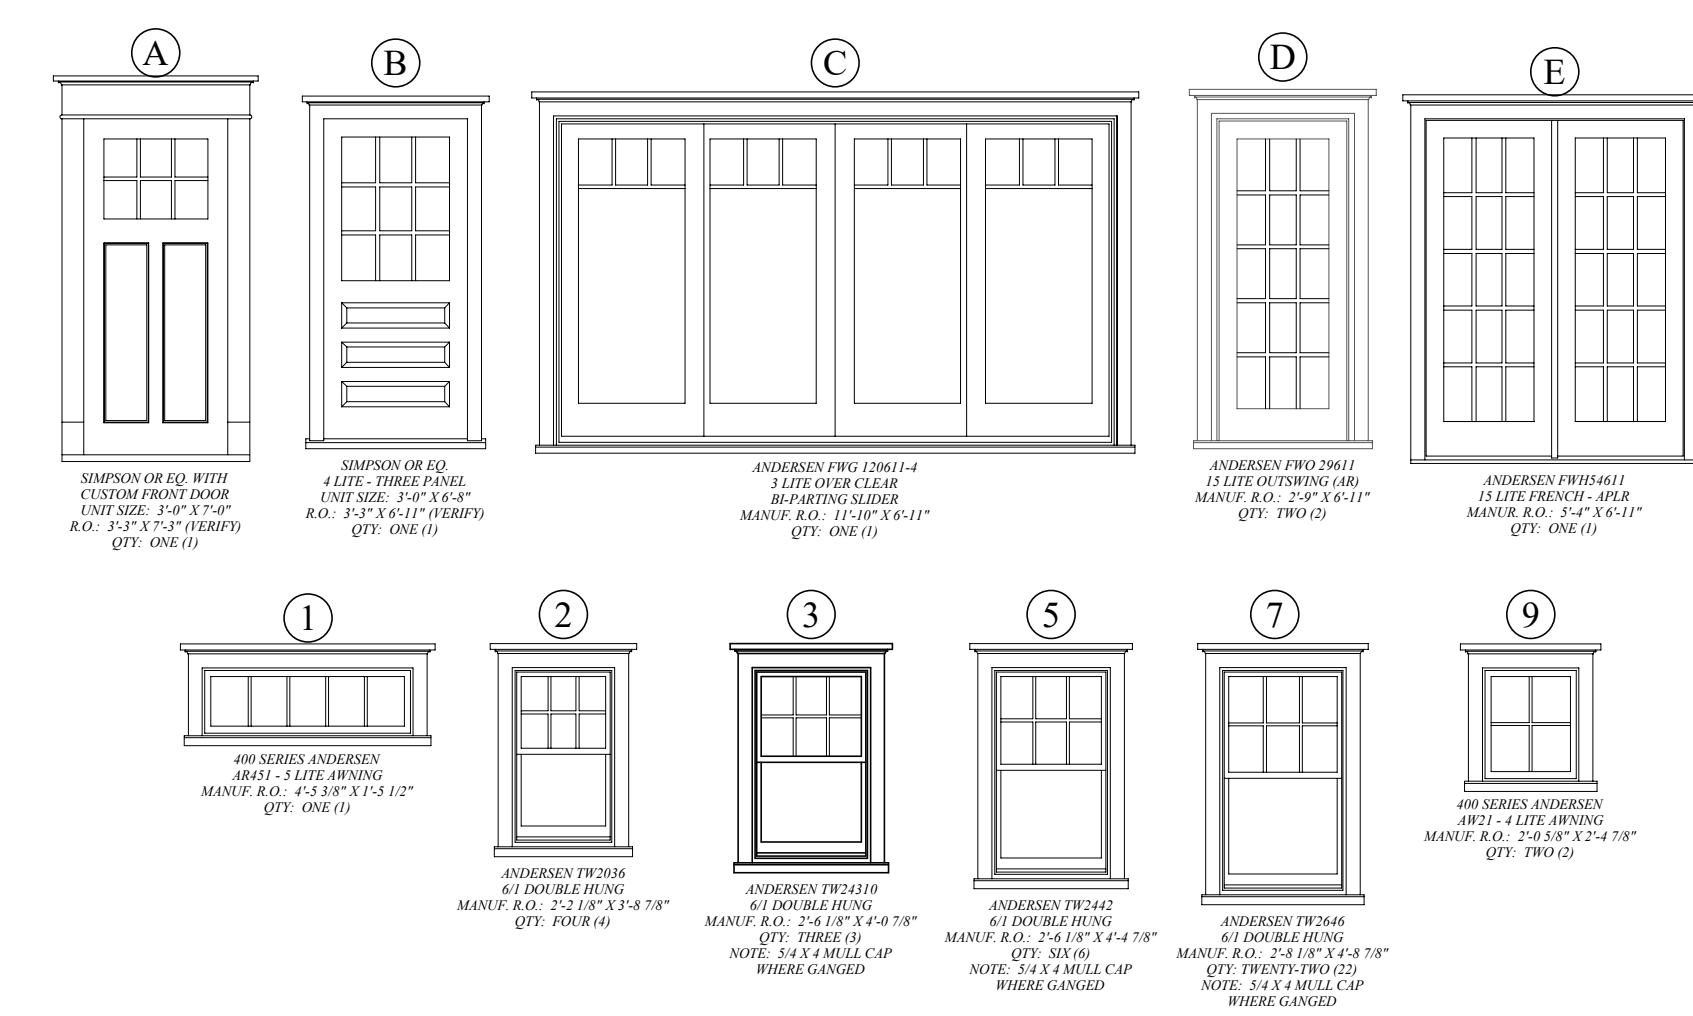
A

SIMPSON OR EQ. WITH CUSTOM FRONT DOOR
UNIT SIZE: 3'-0" X 7'-0"
R.O.: 3'-3" X 7'-3" (VERIFY)
QTY: ONE (1)

B

SIMPSON OR EQ.
4 LITE - THREE PANEL
UNIT SIZE: 3'-0" X 6'-8"
R.O.: 3'-3" X 6'-11" (VERIFY)
QTY: ONE (1)

C

ANDERSEN FWG 120611-4
3 LITE OVER CLEAR
BI-PARTING SLIDER
MANUF. R.O.: 11'-10" X 6'-11"
QTY: ONE (1)

D

ANDERSEN FWO 29611
15 LITE OUTSWING (AR)
MANUF. R.O.: 2'-9" X 6'-11"
QTY: TWO (2)

E

ANDERSEN FWH54611
15 LITE FRENCH - APLR
MANUR. R.O.: 5'-4" X 6'-11"
QTY: ONE (1)

1

400 SERIES ANDERSEN
AR451 - 5 LITE AWNING
MANUF. R.O.: 4'-5 3/8" X 1'-5 1/2"
QTY: ONE (1)

2

ANDERSEN TW2036
6/1 DOUBLE HUNG
MANUF. R.O.: 2'-2 1/8" X 3'-8 7/8"
QTY: FOUR (4)

3

ANDERSEN TW24310
6/1 DOUBLE HUNG
MANUF. R.O.: 2'-6 1/8" X 4'-0 7/8"
QTY: THREE (3)
NOTE: 5/4 X 4 MULL CAP
WHERE GANGED

5

ANDERSEN TW2442
6/1 DOUBLE HUNG
MANUF. R.O.: 2'-6 1/8" X 4'-4 7/8"
QTY: SIX (6)
NOTE: 5/4 X 4 MULL CAP
WHERE GANGED

7

ANDERSEN TW2646
6/1 DOUBLE HUNG
MANUF. R.O.: 2'-8 1/8" X 4'-8 7/8"
QTY: TWENTY-TWO (22)
NOTE: 5/4 X 4 MULL CAP
WHERE GANGED

9

400 SERIES ANDERSEN
AW21 - 4 LITE AWNING
MANUF. R.O.: 2'-0 5/8" X 2'-4 7/8"
QTY: TWO (2)